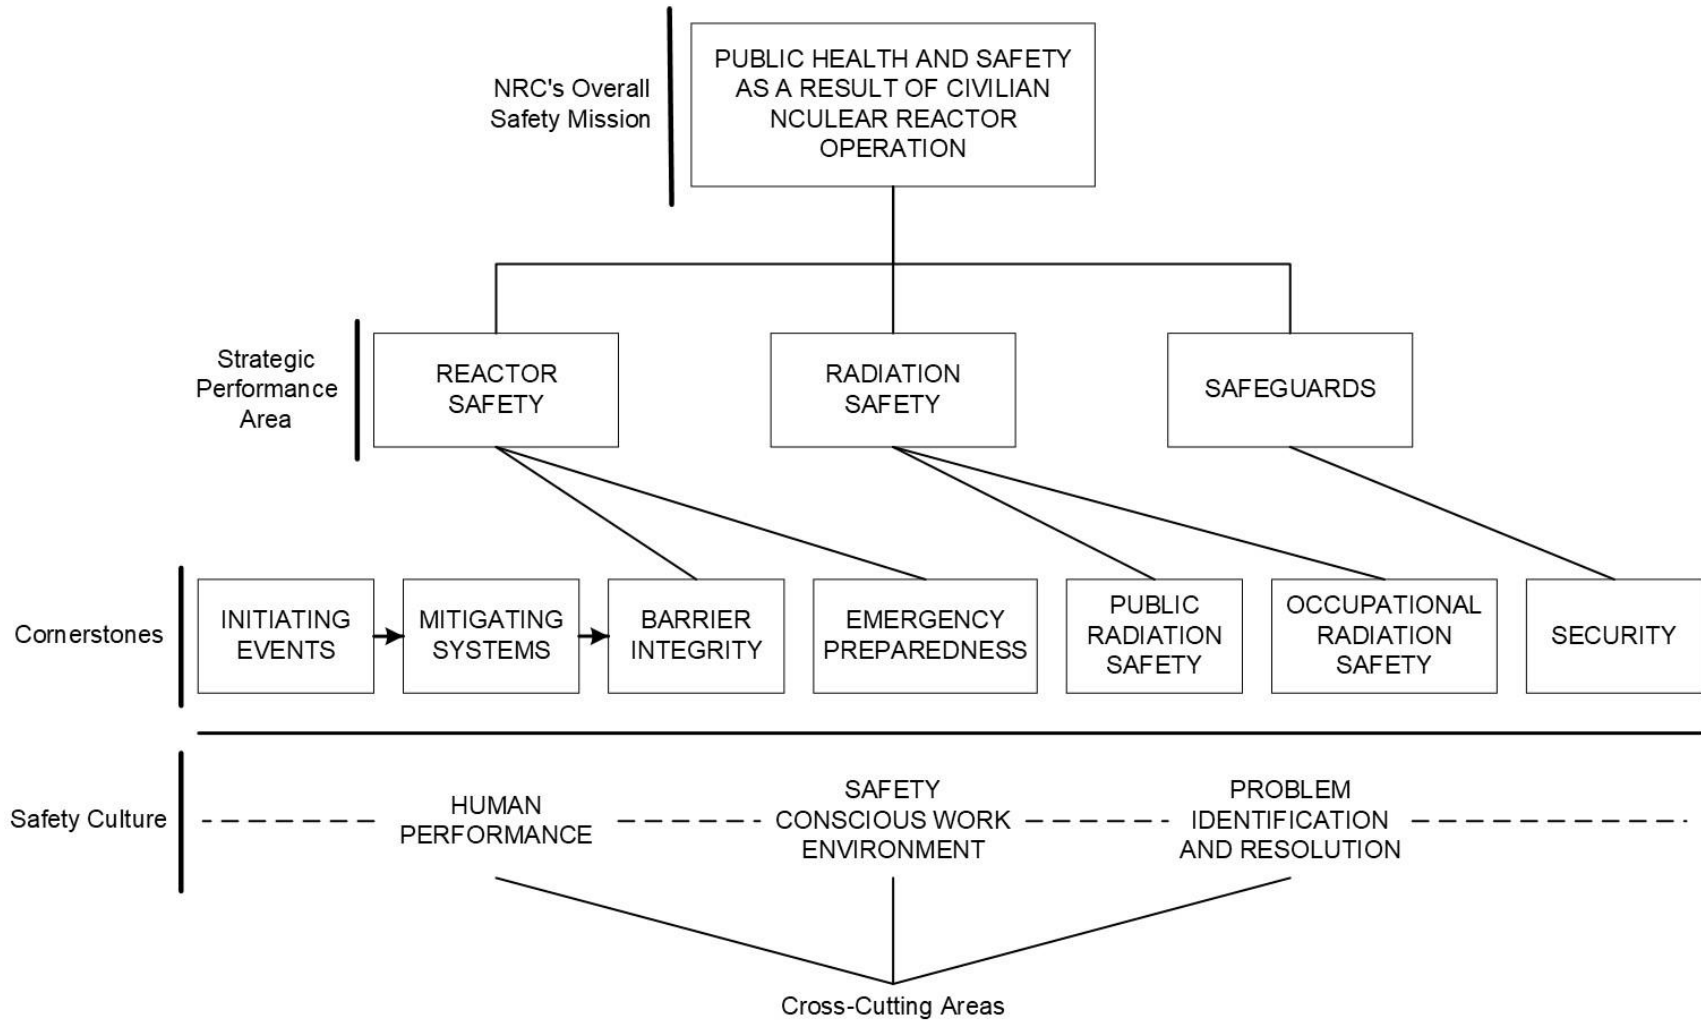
NRC's Overall Safety Mission

PUBLIC HEALTH AND SAFETY AS A RESULT OF CIVILIAN NCULEAR REACTOR OPERATION

Strategic Performance Area

REACTOR SAFETY

RADIATION SAFETY

SAFEGUARDS

Cornerstones

INITIATING EVENTS

MITIGATING SYSTEMS

BARRIER INTEGRITY

EMERGENCY PREPAREDNESS

PUBLIC RADIATION SAFETY

OCCUPATIONAL RADIATION SAFETY

SECURITY

Safety Culture

HUMAN PERFORMANCE

SAFETY CONSCIOUS WORK ENVIRONMENT

PROBLEM IDENTIFICATION AND RESOLUTION

Cross-Cutting Areas